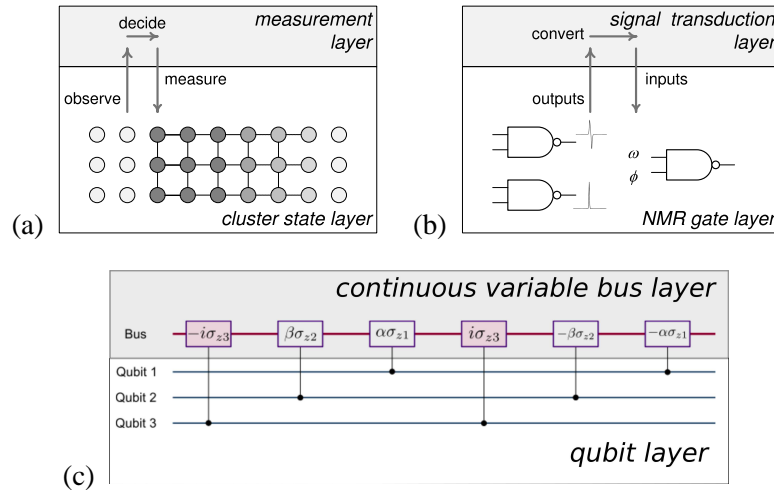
measurement layer

decide

observe

measure

cluster state layer

(a)

signal transduction layer

convert

outputs

inputs

$\omega$

$\phi$

NMR gate layer

(b)

continuous variable bus layer

Bus

$-i\sigma_{z3}$

$\beta\sigma_{z2}$

$\alpha\sigma_{z1}$

$i\sigma_{z3}$

$-\beta\sigma_{z2}$

$-\alpha\sigma_{z1}$

Qubit 1

Qubit 2

Qubit 3

qubit layer

(c)